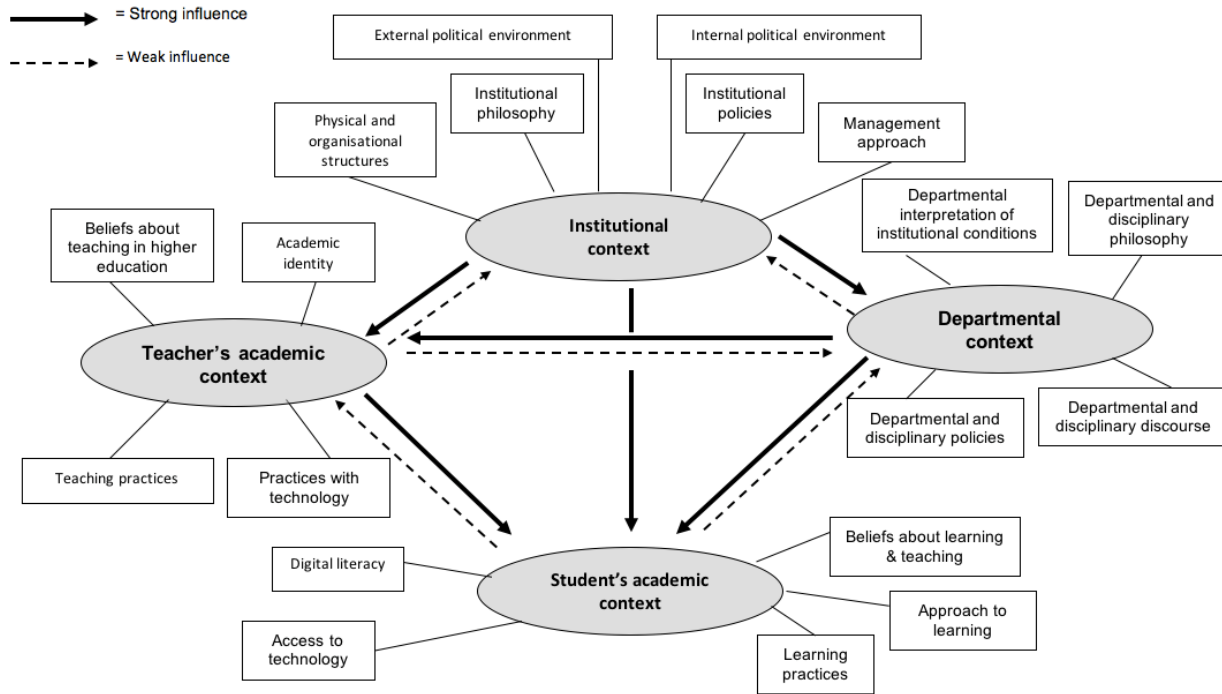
= Strong influence

= Weak influence

External political environment

Internal political environment

Institutional philosophy

Institutional policies

Physical and organisational structures

Management approach

Institutional context

Departmental interpretation of institutional conditions

Departmental and disciplinary philosophy

Beliefs about teaching in higher education

Academic identity

Departmental context

Teacher's academic context

Departmental and disciplinary policies

Departmental and disciplinary discourse

Teaching practices

Practices with technology

Beliefs about learning & teaching

Digital literacy

Student's academic context

Approach to learning

Access to technology

Learning practices